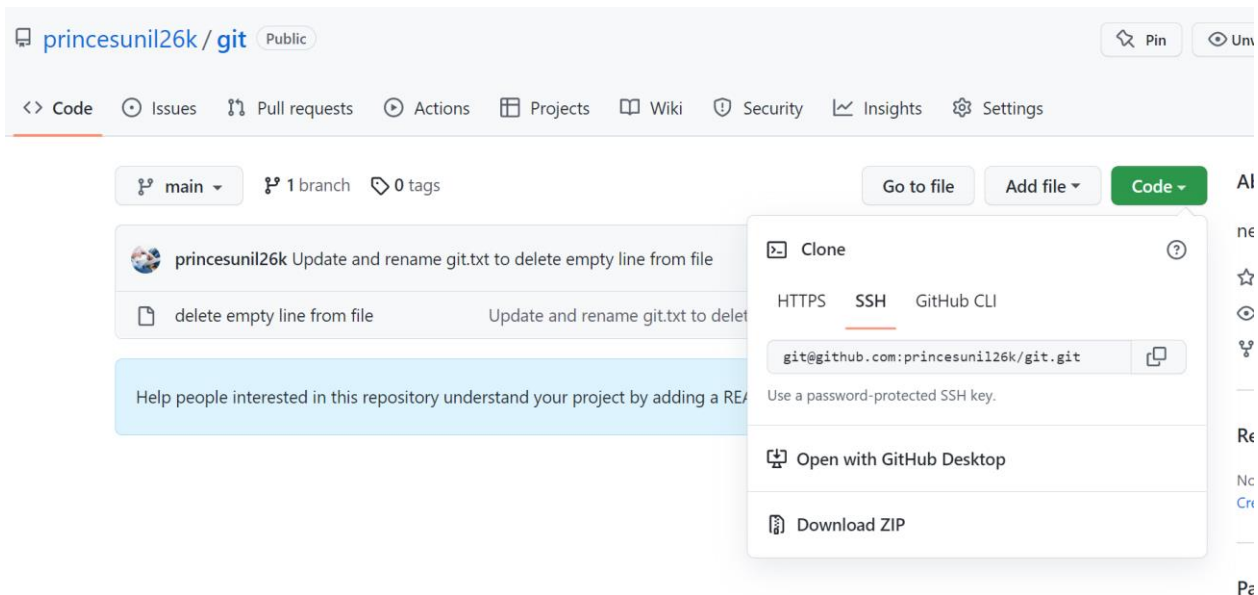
princesunil26k / git Public

Pin Unw

Code Issues Pull requests Actions Projects Wiki Security Insights Settings

main 1 branch 0 tags

Go to file Add file Code

Al

ne

princesunil26k Update and rename git.txt to delete empty line from file

delete empty line from file Update and rename git.txt to delet

Help people interested in this repository understand your project by adding a REA

Clone

HTTPS SSH GitHub CLI

git@github.com:princesunil26k/git.git

Use a password-protected SSH key.

Open with GitHub Desktop

Download ZIP

Re

No
Cre

Pa